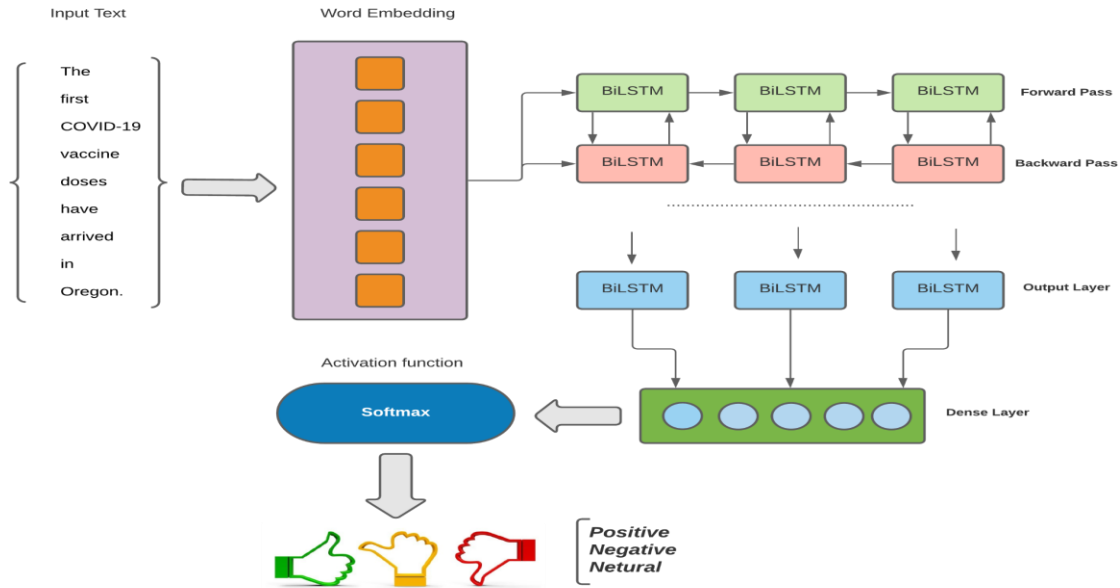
Input Text

The first COVID-19 vaccine doses have arrived in Oregon.

Word Embedding

BiLSTM BiLSTM BiLSTM Forward Pass

BiLSTM BiLSTM BiLSTM Backward Pass

BiLSTM BiLSTM BiLSTM Output Layer

Activation function

Softmax

Dense Layer

Positive
Negative
Netural